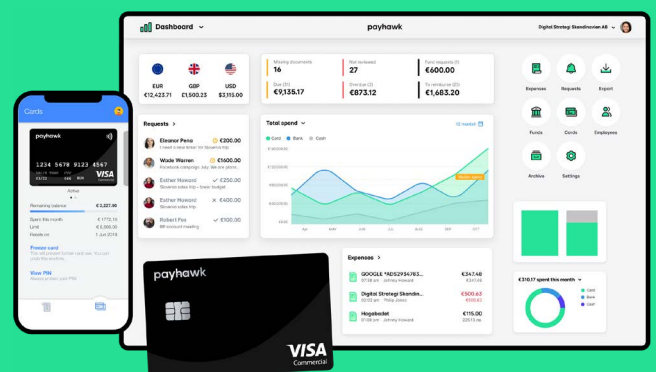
Dashboard

payhawk

Digital Strategi Skandinavien AB

EUR €12,423.71
GBP £1,503.23
USD $2,115.00

Missing documents 16
Not reviewed 27
Fund requests (3) €600.00
Due (21) €9,135.17
Overdue (5) €873.12
To reimburse (17) €1,683.20

Expenses
Requests
Export
Funds
Cards
Employees
Archive
Settings

Requests >
Eleanor Pena €200.00
Wade Warren €1600.00
Esther Howard €250.00
Esther Howard €400.00
Robert Fox €100.00

Total spend
Card Bank Cash

Expenses >
GOOGLE *ADS2934783... €347.48
Digital Strategi Skandin... €50.62
Hogabadet €115.00

€310.17 spend this month

Cards
payhawk
5678 9123 4567
VISA
Active
Remaining balance €2,227.00
Spent this month €1772.15
Limit €4,000.00
Resets on
Freeze card
View PIN

payhawk
VISA
Commercial